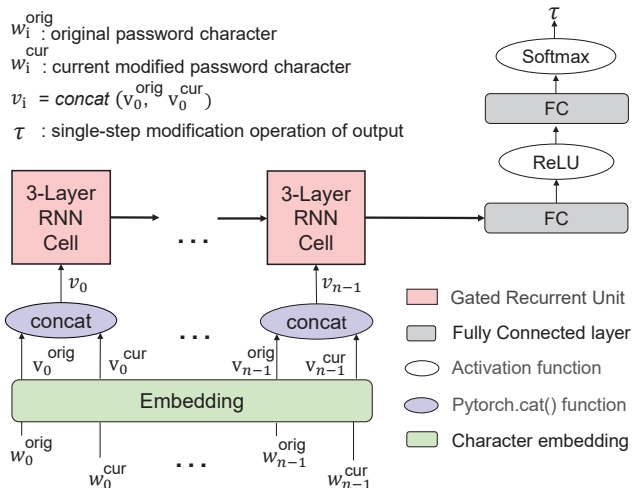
$w_i^{orig}$ : original password character
$w_i^{cur}$ : current modified password character
$v_i$ = *concat* $(v_0^{orig}, v_0^{cur})$
$\tau$ : single-step modification operation of output

$\tau$
Softmax
FC
ReLU
FC

3-Layer RNN Cell
...
3-Layer RNN Cell

$v_0$
$v_{n-1}$

concat
...
concat

$v_0^{orig}$ $v_0^{cur}$
$v_{n-1}^{orig}$ $v_{n-1}^{cur}$

Embedding

$w_0^{orig}$ $w_0^{cur}$ ... $w_{n-1}^{orig}$ $w_{n-1}^{cur}$

Gated Recurrent Unit
Fully Connected layer
Activation function
Pytorch.cat() function
Character embedding